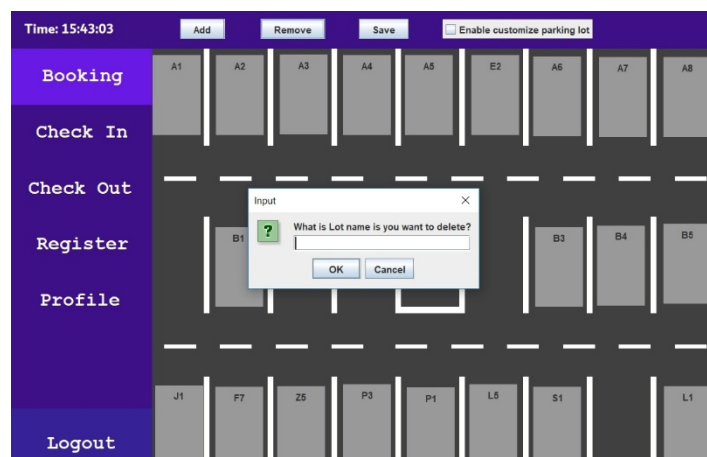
Time: 15:43:03

Add

Remove

Save

Enable customize parking lot

Booking

Check In

Check Out

Register

Profile

Logout

A1 A2 A3 A4 A5 E2 A6 A7 A8

B1 B3 B4 B5

J1 F7 Z5 P3 P1 L5 S1 L1

Input

What is Lot name is you want to delete?

OK

Cancel